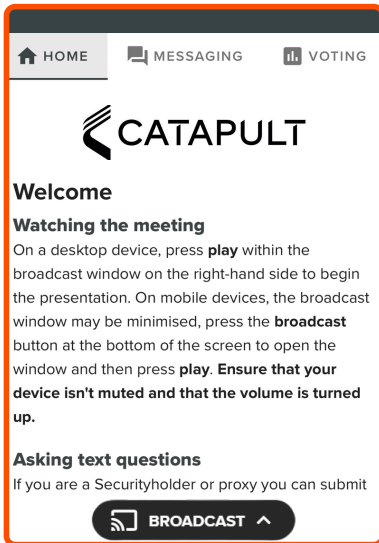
HOME MESSAGING VOTING

CATAPULT

Welcome

Watching the meeting

On a desktop device, press play within the broadcast window on the right-hand side to begin the presentation. On mobile devices, the broadcast window may be minimised, press the broadcast button at the bottom of the screen to open the window and then press play. Ensure that your device isn't muted and that the volume is turned up.

Asking text questions

If you are a Securityholder or proxy you can submit

BROADCAST